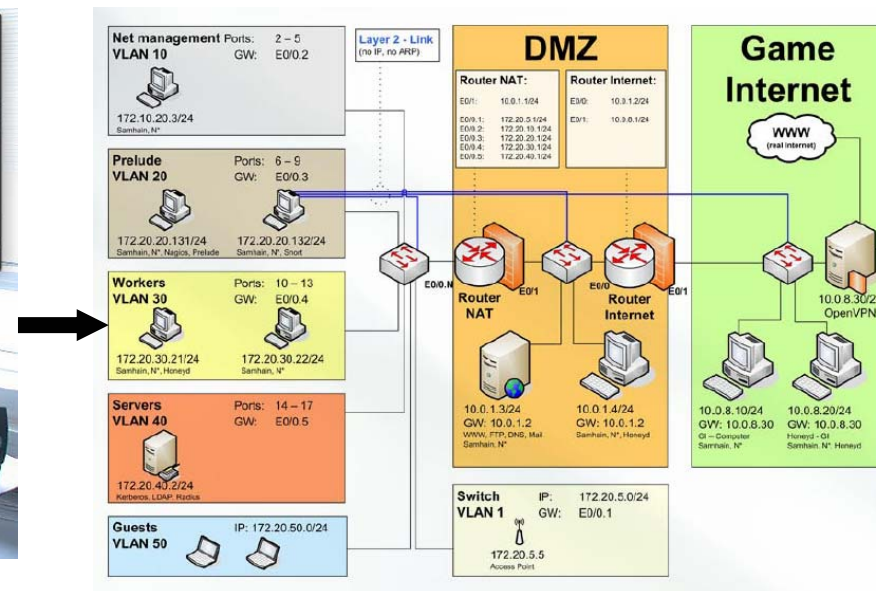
Net management Ports: 2 – 5
VLAN 10 GW: E0/0.2
172.10.20.3/24
Samhain, N*

Layer 2 - Link
(no IP, no ARP)

DMZ

Router NAT:
E0/1: 10.0.1.1/24
E0/0.1: 172.20.5.1/24
E0/0.2: 172.20.10.1/24
E0/0.3: 172.20.20.1/24
E0/0.4: 172.20.30.1/24
E0/0.5: 172.20.40.1/24

Router Internet:
E0/0: 10.0.1.2/24
E0/1: 10.0.8.1/24

Game Internet

WWW
(real internet)

Prelude Ports: 6 – 9
VLAN 20 GW: E0/0.3
172.20.20.131/24
Samhain, N*, Nagios, Prelude
172.20.20.132/24
Samhain, N*, Snort

E0/0.N
E0/1
Router NAT
E0/0
Router Internet
E0/1

10.0.8.30/2
OpenVPN

Workers Ports: 10 – 13
VLAN 30 GW: E0/0.4
172.20.30.21/24
Samhain, N*, Honeyd
172.20.30.22/24
Samhain, N*

10.0.1.3/24
GW: 10.0.1.2
WWW, FTP, DNS, Mail
Samhain, N*

10.0.1.4/24
GW: 10.0.1.2
Samhain, N*, Honeyd

10.0.8.10/24
GW: 10.0.8.30
GI – Computer
Samhain, N*

10.0.8.20/24
GW: 10.0.8.30
Honeyd - GI
Samhain, N*, Honeyd

Servers Ports: 14 – 17
VLAN 40 GW: E0/0.5
172.20.40.2/24
Kerberos, LDAP, Radius

Switch IP: 172.20.5.0/24
VLAN 1 GW: E0/0.1
172.20.5.5
Access Point

Guests IP: 172.20.50.0/24
VLAN 50